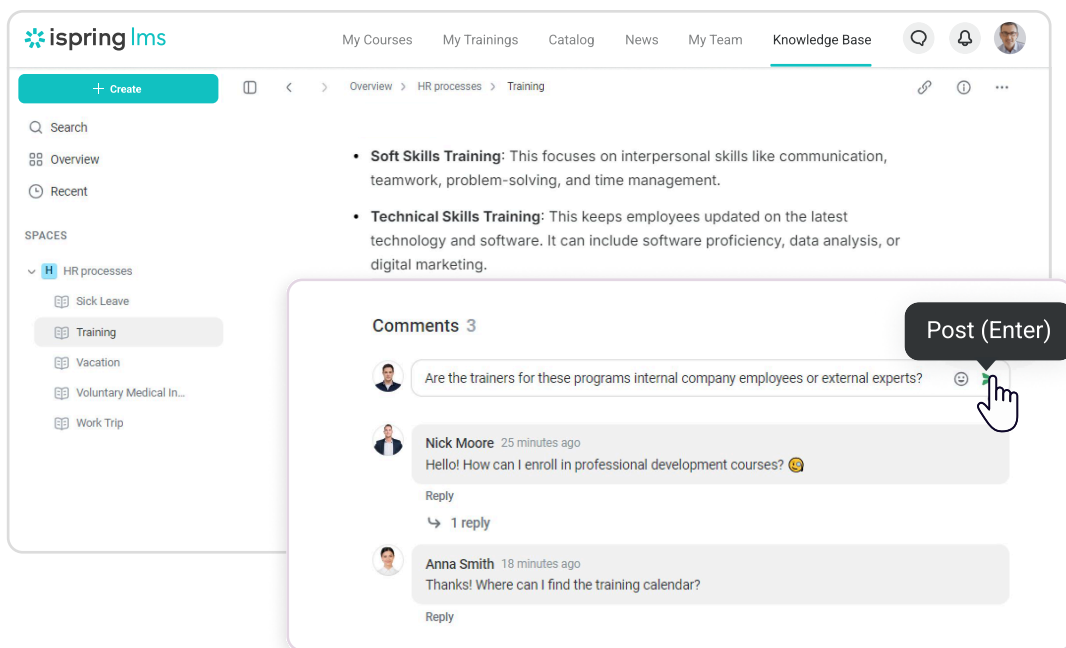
ispring lms

My Courses My Trainings Catalog News My Team Knowledge Base

+ Create

Search

Overview

Recent

SPACES

H HR processes

Sick Leave

Training

Vacation

Voluntary Medical In...

Work Trip

Overview > HR processes > Training

• **Soft Skills Training**: This focuses on interpersonal skills like communication, teamwork, problem-solving, and time management.

• **Technical Skills Training**: This keeps employees updated on the latest technology and software. It can include software proficiency, data analysis, or digital marketing.

Comments 3

Post (Enter)

Are the trainers for these programs internal company employees or external experts?

Nick Moore 25 minutes ago

Hello! How can I enroll in professional development courses? 🧐

Reply

1 reply

Anna Smith 18 minutes ago

Thanks! Where can I find the training calendar?

Reply